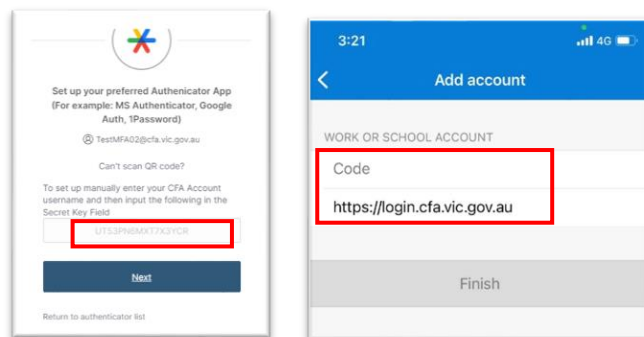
Set up your preferred Authenicator App (For example: MS Authenticator, Google Auth, 1Password)

TestMFA02@cfa.vic.gov.au

Can't scan QR code?

To set up manually enter your CFA Account username and then input the following in the Secret Key Field

UTS3PN6MXT7X3YCR

Next

Return to authenticator list

3:21

4G

Add account

WORK OR SCHOOL ACCOUNT

Code

https://login.cfa.vic.gov.au

Finish